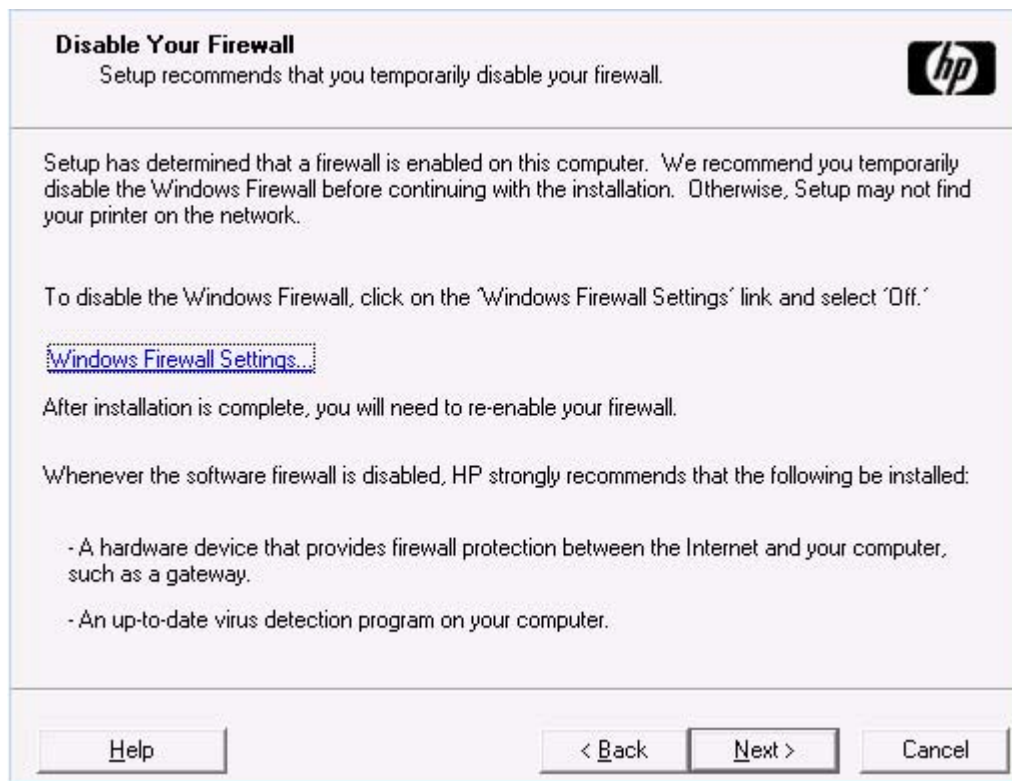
Disable Your Firewall
Setup recommends that you temporarily disable your firewall.

hp

Setup has determined that a firewall is enabled on this computer. We recommend you temporarily disable the Windows Firewall before continuing with the installation. Otherwise, Setup may not find your printer on the network.

To disable the Windows Firewall, click on the 'Windows Firewall Settings' link and select 'Off.'

Windows Firewall Settings...

After installation is complete, you will need to re-enable your firewall.

Whenever the software firewall is disabled, HP strongly recommends that the following be installed:

- A hardware device that provides firewall protection between the Internet and your computer, such as a gateway.

- An up-to-date virus detection program on your computer.

Help

< Back

Next >

Cancel